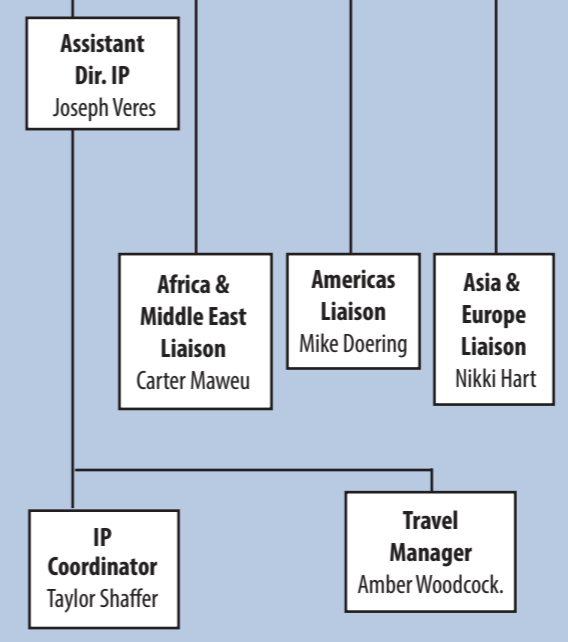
Assistant Dir. IP
Joseph Veres

Africa & Middle East Liaison
Carter Maweu

Americas Liaison
Mike Doering

Asia & Europe Liaison
Nikki Hart

IP Coordinator
Taylor Shaffer

Travel Manager
Amber Woodcock.